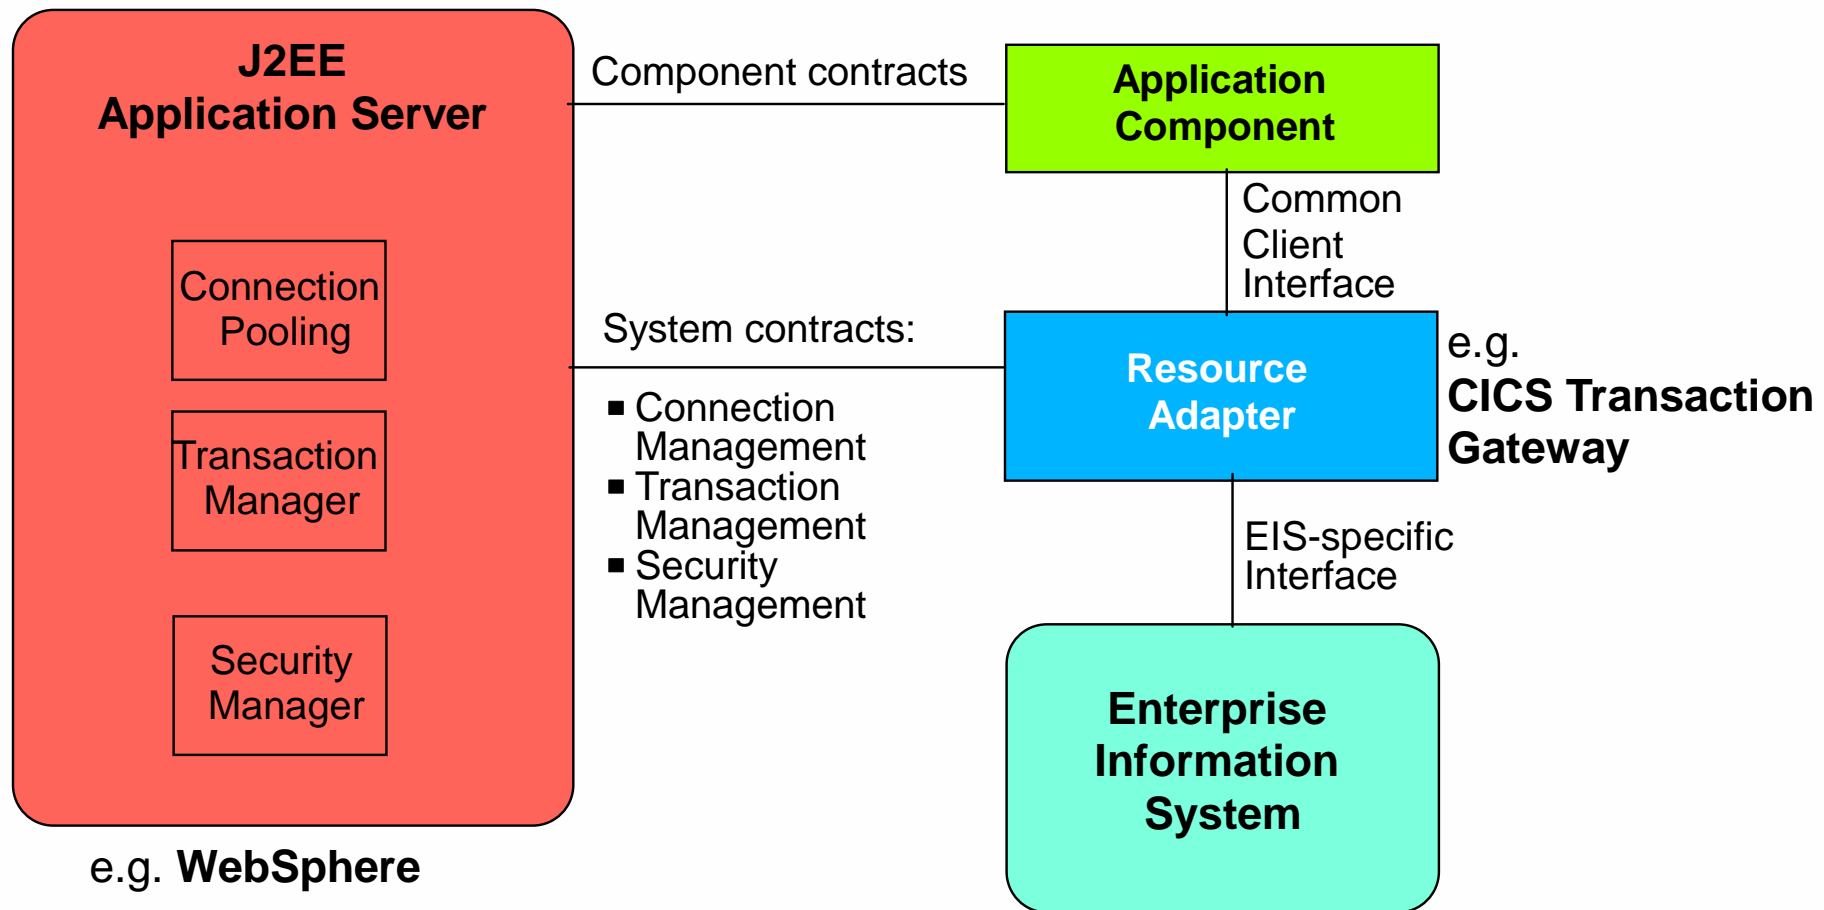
J2EE
Application Server

Connection Pooling

Transaction Manager

Security Manager

e.g. WebSphere

Component contracts

Application Component

Common Client Interface

System contracts:

- Connection Management
- Transaction Management
- Security Management

Resource Adapter

e.g.
CICS Transaction Gateway

EIS-specific Interface

Enterprise Information System